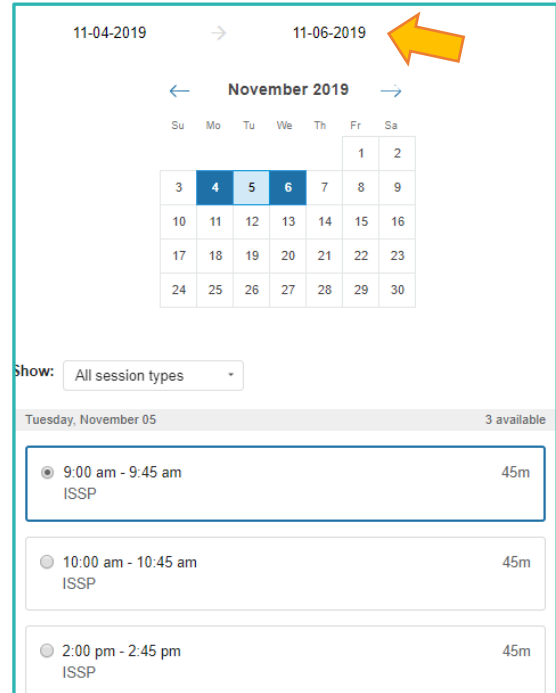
11-04-2019 → 11-06-2019

← November 2019 →

| Su | Mo | Tu | We | Th | Fr | Sa |
|---|---|---|---|---|---|---|
| | | | | | 1 | 2 |
| 3 | 4 | 5 | 6 | 7 | 8 | 9 |
| 10 | 11 | 12 | 13 | 14 | 15 | 16 |
| 17 | 18 | 19 | 20 | 21 | 22 | 23 |
| 24 | 25 | 26 | 27 | 28 | 29 | 30 |

Show: All session types

Tuesday, November 05 3 available

9:00 am - 9:45 am 45m
ISSP

10:00 am - 10:45 am 45m
ISSP

2:00 pm - 2:45 pm 45m
ISSP